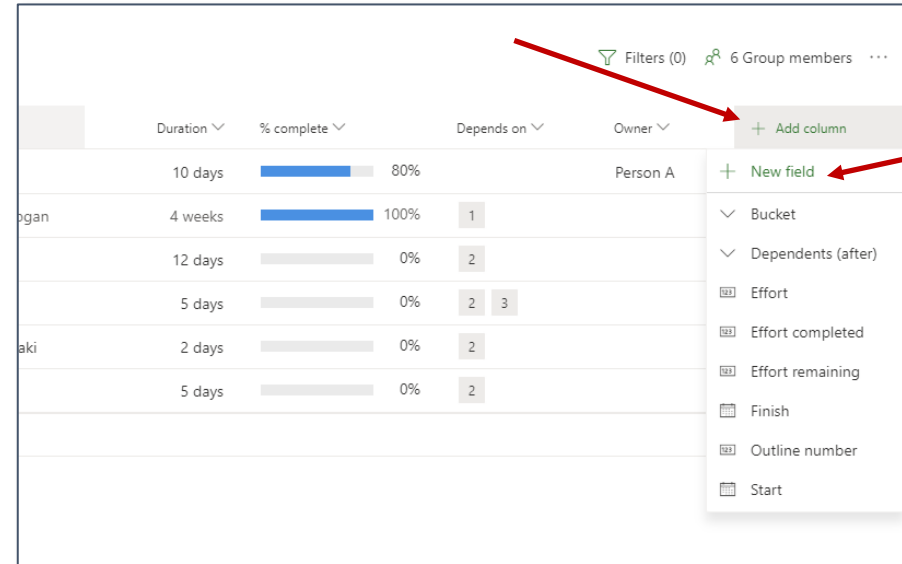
Filters (0) 6 Group members ···

| | Duration | % complete | Depends on | Owner | + Add column |
|---|---|---|---|---|---|
| | 10 days | 80% | | Person A | |
| ogan | 4 weeks | 100% | 1 | | |
| | 12 days | 0% | 2 | | |
| | 5 days | 0% | 2 3 | | |
| aki | 2 days | 0% | 2 | | |
| | 5 days | 0% | 2 | | |

+ New field
Bucket
Dependents (after)
Effort
Effort completed
Effort remaining
Finish
Outline number
Start